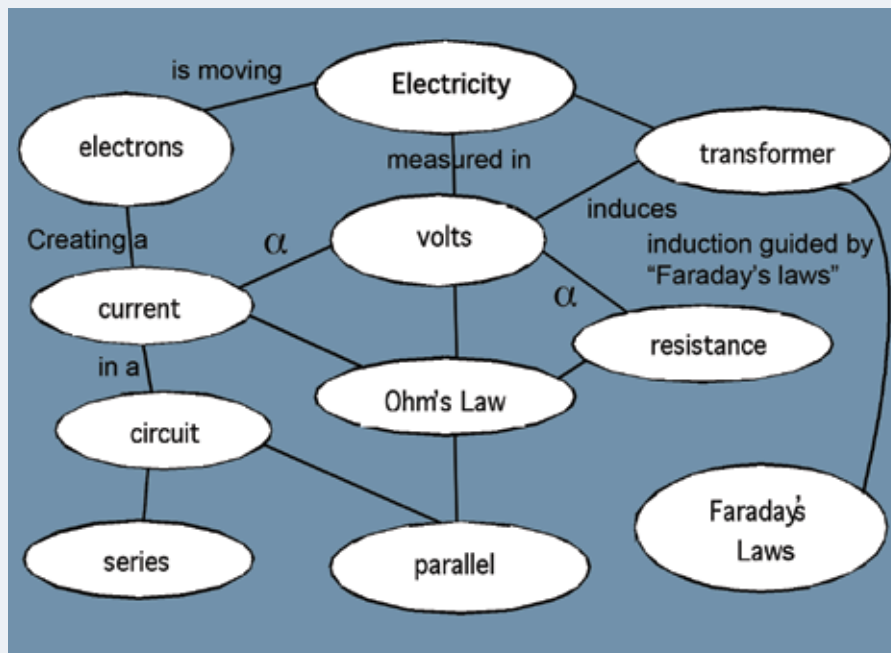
is moving

Electricity

electrons

measured in

transformer

induces

Creating a

$\alpha$

volts

induction guided by "Faraday's laws"

$\alpha$

current

resistance

in a

Ohm's Law

circuit

Faraday's Laws

series

parallel